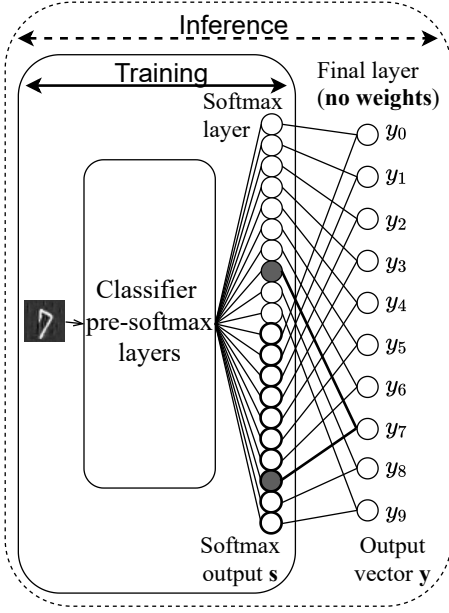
Inference

Training

Final layer (**no weights**)

Softmax layer

Classifier pre-softmax layers

$y_0$

$y_1$

$y_2$

$y_3$

$y_4$

$y_5$

$y_6$

$y_7$

$y_8$

$y_9$

Softmax output **s**

Output vector **y**